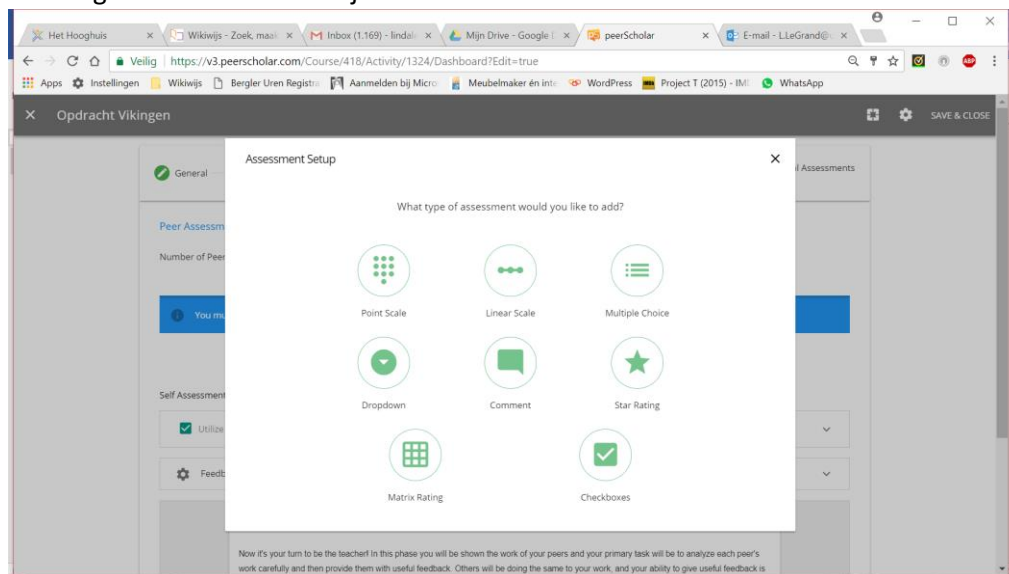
Het Hooghuis × Wikiwijs - Zoek, maak × Inbox (1.169) - lindal × Mijn Drive - Google I × peerScholar × E-mail - L.LeGrand@ ×

Veilig | https://v3.peerscholar.com/Course/418/Activity/1324/Dashboard?Edit=true

Apps Instellingen Wikiwijs Bergler Uren Registra Aanmelden bij Micro Meubelmaker én inte WordPress Project T (2015) - IMI WhatsApp

× Opdracht Vikingen

SAVE & CLOSE

General

l Assessments

Peer Assessm

Number of Peer

You mu

Self Assessment

Utilize

Feedb

Assessment Setup ×

What type of assessment would you like to add?

Point Scale

Linear Scale

Multiple Choice

Dropdown

Comment

Star Rating

Matrix Rating

Checkboxes

Now it's your turn to be the teacher! In this phase you will be shown the work of your peers and your primary task will be to analyze each peer's work carefully and then provide them with useful feedback. Others will be doing the same to your work, and your ability to give useful feedback is